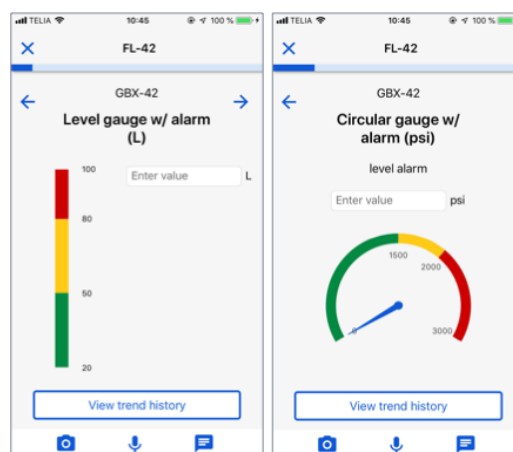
TELIA 10:45 100 %

FL-42

GBX-42

Level gauge w/ alarm (L)

100

80

50

20

Enter value L

View trend history

TELIA 10:45 100 %

FL-42

GBX-42

Circular gauge w/ alarm (psi)

level alarm

Enter value psi

0

1500

2000

3000

View trend history